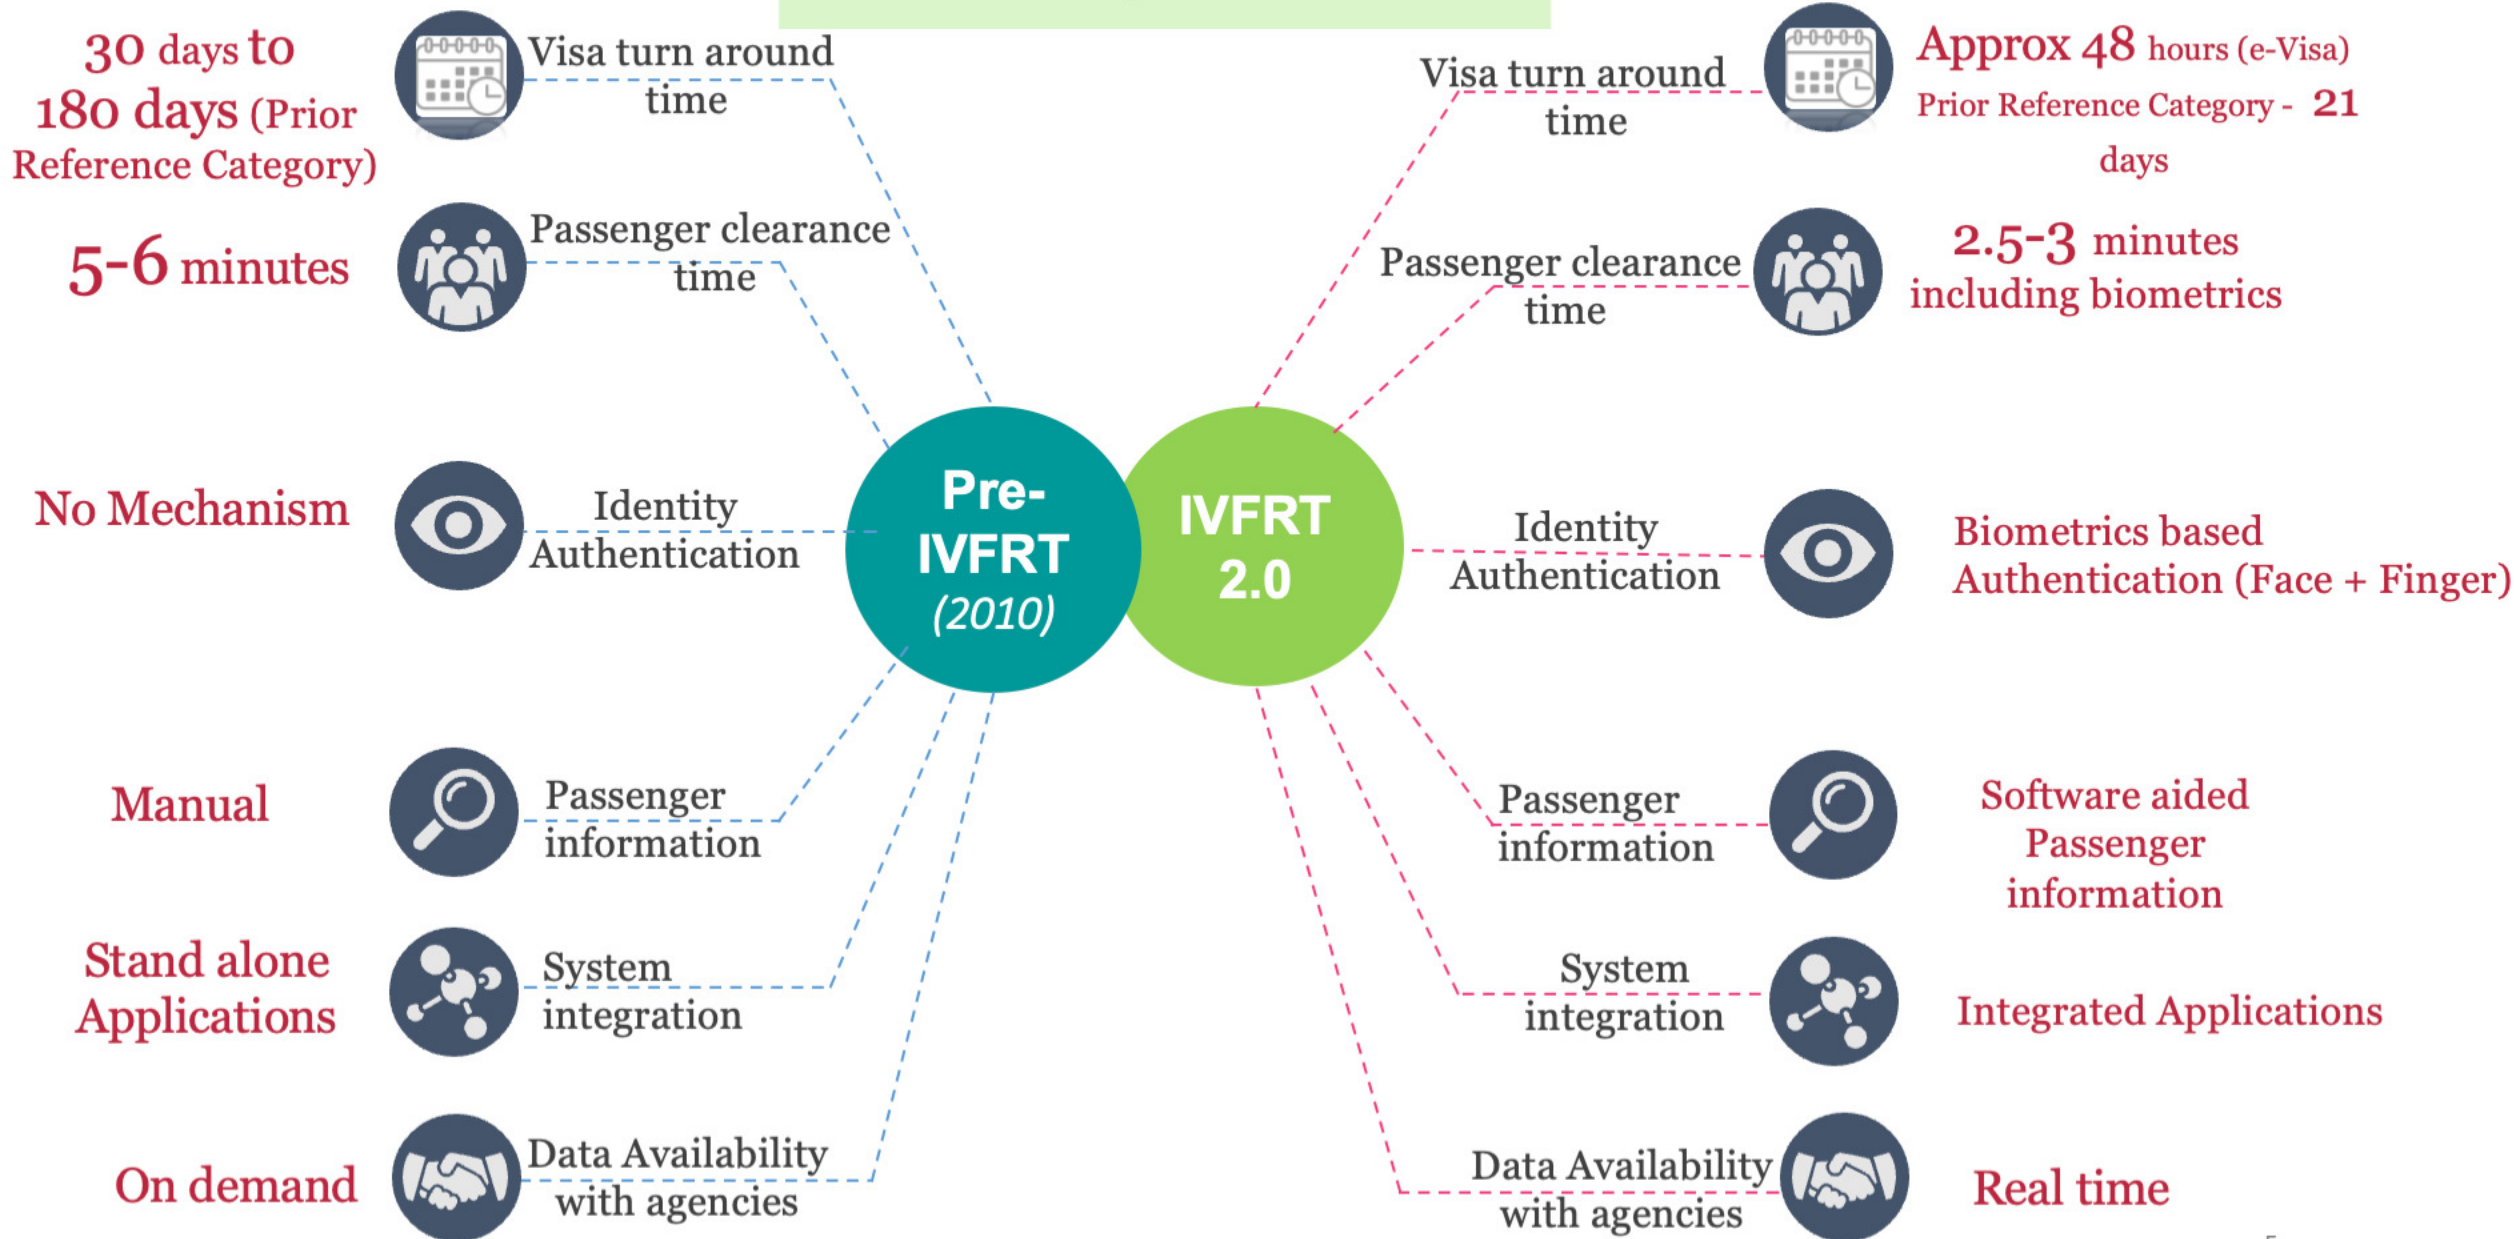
30 days to 180 days (Prior Reference Category)

Visa turn around time

5-6 minutes

Passenger clearance time

No Mechanism

Identity Authentication

Manual

Passenger information

Stand alone Applications

System integration

On demand

Data Availability with agencies

Pre-IVFRT (2010)

IVFRT 2.0

Visa turn around time

Approx 48 hours (e-Visa) Prior Reference Category - 21 days

Passenger clearance time

2.5-3 minutes including biometrics

Identity Authentication

Biometrics based Authentication (Face + Finger)

Passenger information

Software aided Passenger information

System integration

Integrated Applications

Data Availability with agencies

Real time